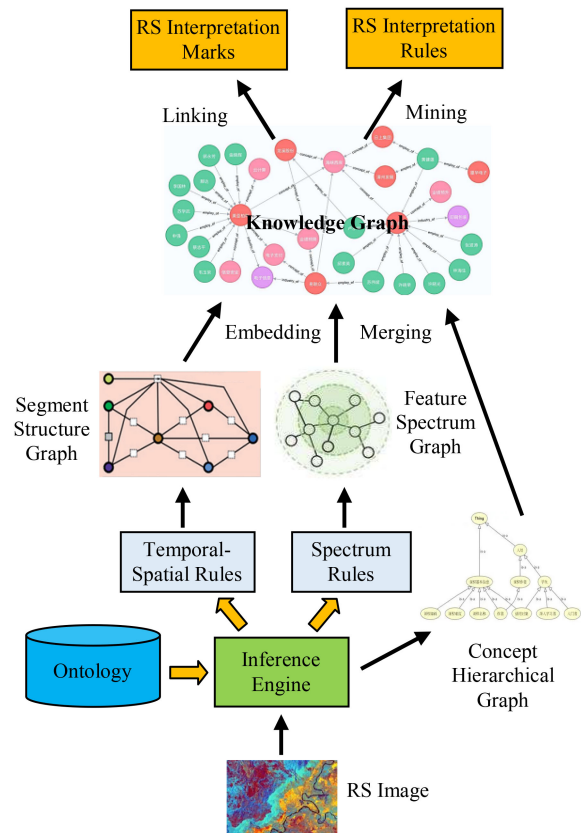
RS Interpretation Marks

RS Interpretation Rules

Linking

Mining

Knowledge Graph

Embedding

Merging

Segment Structure Graph

Feature Spectrum Graph

Temporal-Spatial Rules

Spectrum Rules

Thing

Ontology

Inference Engine

Concept Hierarchical Graph

RS Image